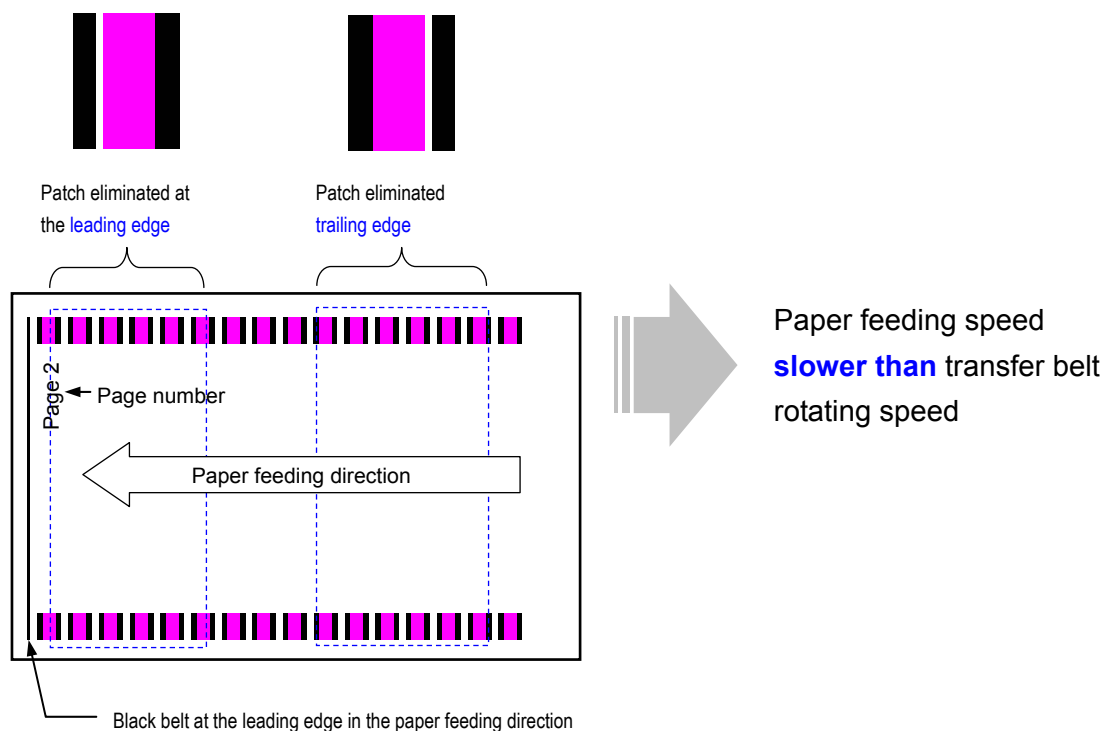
Patch eliminated at the leading edge

Patch eliminated trailing edge

Page 2

Page number

Paper feeding direction

Black belt at the leading edge in the paper feeding direction

Paper feeding speed **slower than** transfer belt rotating speed